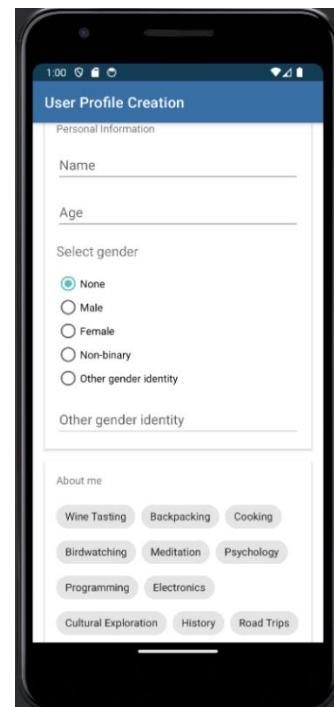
1:00

User Profile Creation

Personal Information

Name

Age

Select gender

None

Male

Female

Non-binary

Other gender identity

Other gender identity

About me

Wine Tasting
Backpacking
Cooking
Birdwatching
Meditation
Psychology
Programming
Electronics
Cultural Exploration
History
Road Trips